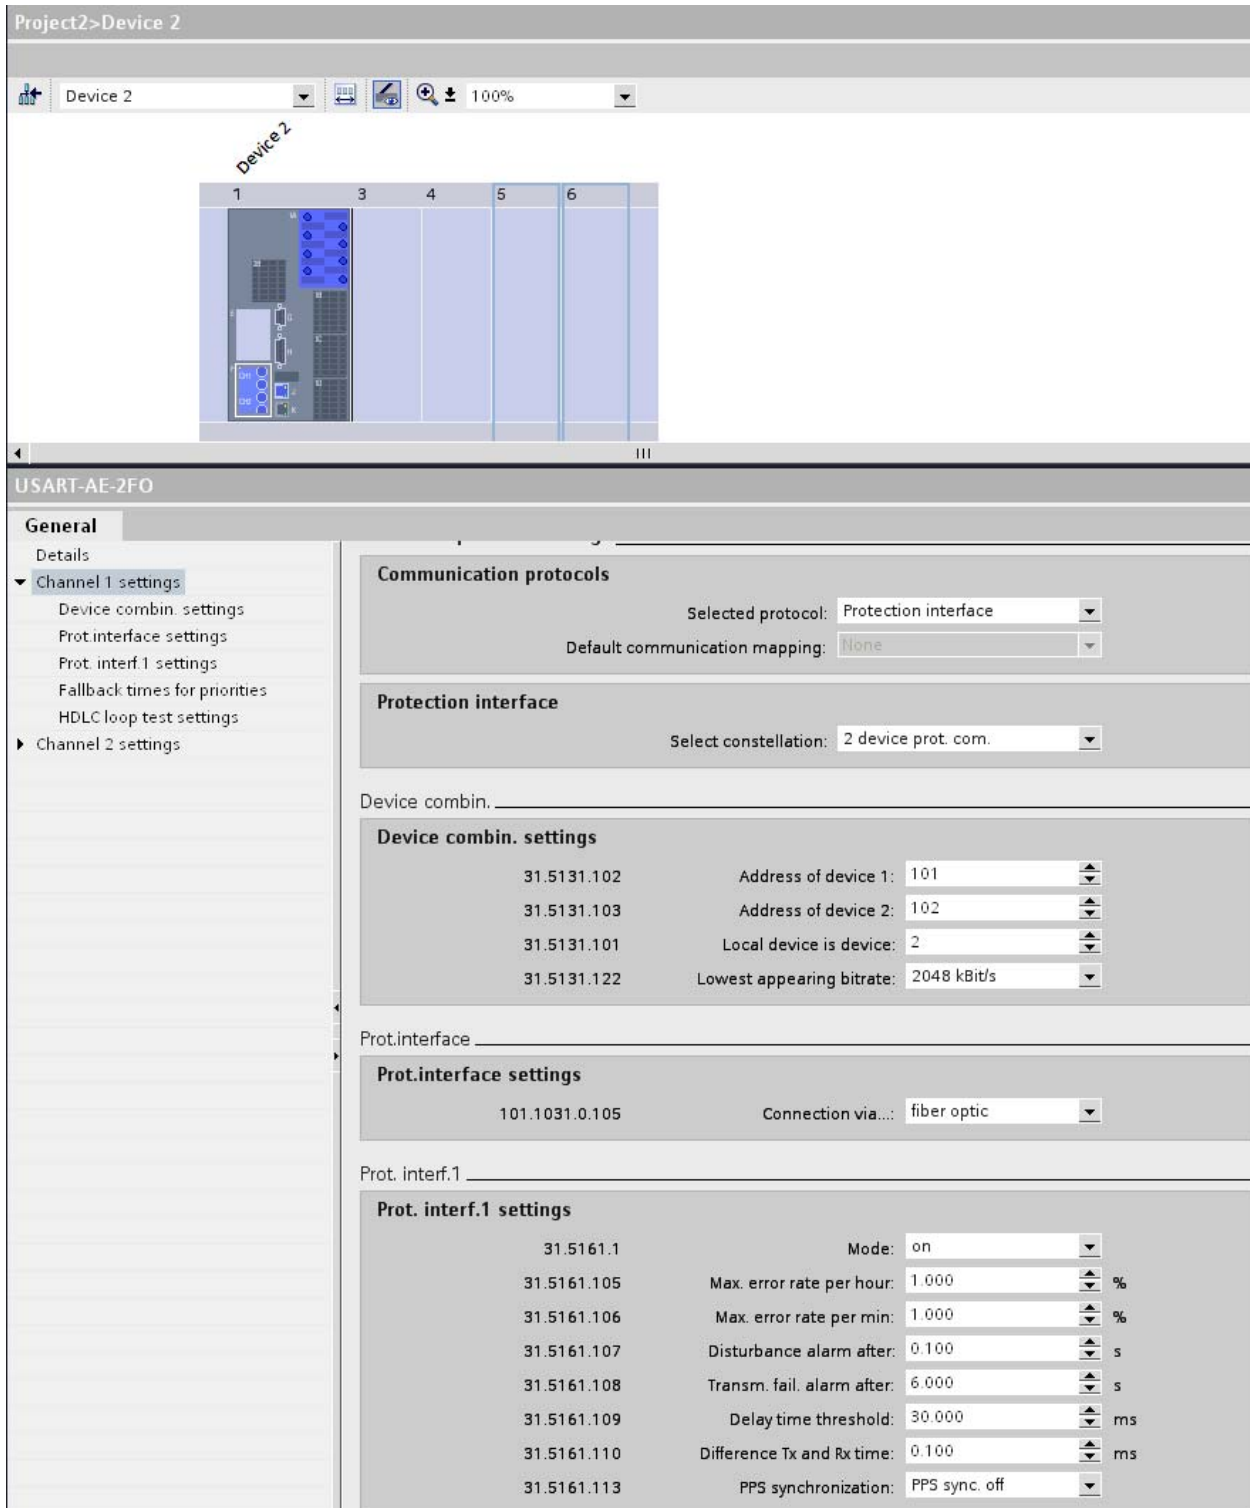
Project2>Device 2

Device 2
100%

Device 2
1 3 4 5 6

USART-AE-2FO

General
Details
Channel 1 settings
Device combin. settings
Prot.interface settings
Prot. interf.1 settings
Fallback times for priorities
HDLC loop test settings
Channel 2 settings

Communication protocols
Selected protocol: Protection interface
Default communication mapping: None

Protection interface
Select constellation: 2 device prot. com.

Device combin.
Device combin. settings
31.5131.102 Address of device 1: 101
31.5131.103 Address of device 2: 102
31.5131.101 Local device is device: 2
31.5131.122 Lowest appearing bitrate: 2048 kBit/s

Prot.interface
Prot.interface settings
101.1031.0.105 Connection via...: fiber optic

Prot. interf.1
Prot. interf.1 settings
31.5161.1 Mode: on
31.5161.105 Max. error rate per hour: 1.000 %
31.5161.106 Max. error rate per min: 1.000 %
31.5161.107 Disturbance alarm after: 0.100 s
31.5161.108 Transm. fail. alarm after: 6.000 s
31.5161.109 Delay time threshold: 30.000 ms
31.5161.110 Difference Tx and Rx time: 0.100 ms
31.5161.113 PPS synchronization: PPS sync. off